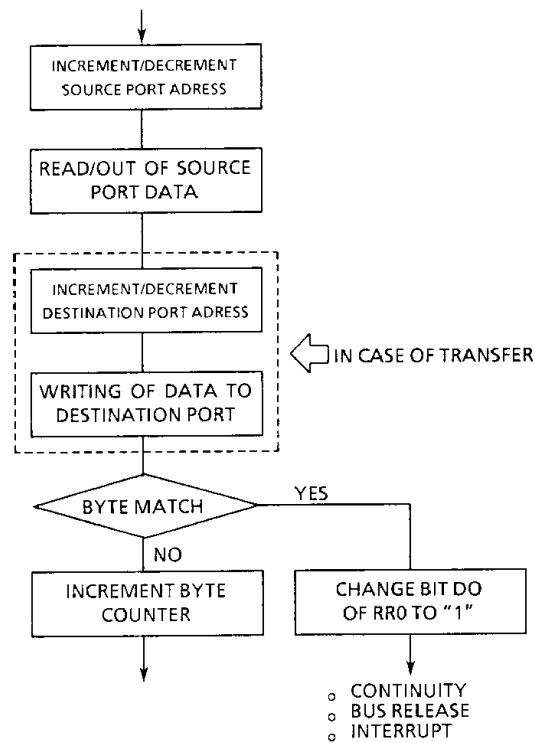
INCREMENT/DECREMENT SOURCE PORT ADRESS

READ/OUT OF SOURCE PORT DATA

INCREMENT/DECREMENT DESTINATION PORT ADRESS

IN CASE OF TRANSFER

WRITING OF DATA TO DESTINATION PORT

BYTE MATCH

YES

NO

INCREMENT BYTE COUNTER

CHANGE BIT DO OF RR0 TO "1"

○ CONTINUITY
○ BUS RELEASE
○ INTERRUPT